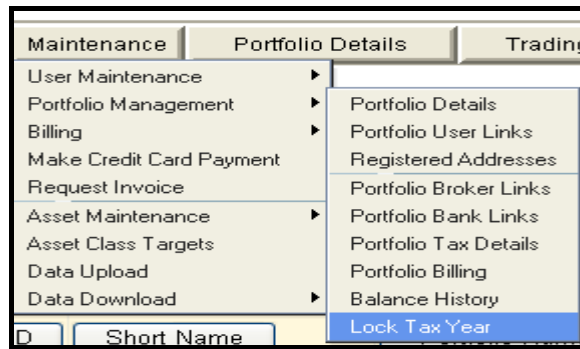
Maintenance
Portfolio Details
Tradin

User Maintenance
Portfolio Management
Billing
Make Credit Card Payment
Request Invoice
Asset Maintenance
Asset Class Targets
Data Upload
Data Download

Portfolio Details
Portfolio User Links
Registered Addresses
Portfolio Broker Links
Portfolio Bank Links
Portfolio Tax Details
Portfolio Billing
Balance History
Lock Tax Year

D
Short Name